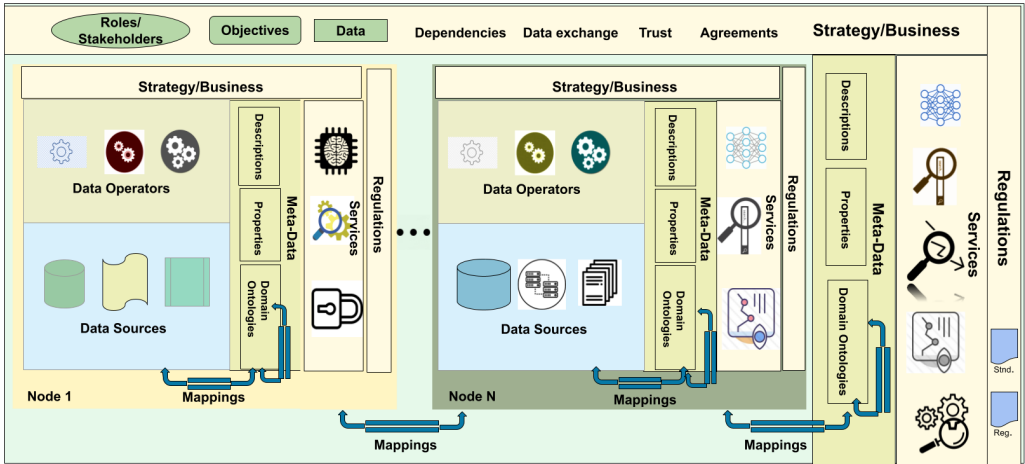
Roles/ Stakeholders

Objectives

Data

Dependencies

Data exchange

Trust

Agreements

Strategy/Business

Strategy/Business

Data Operators

Data Sources

Descriptions

Properties

Domain Ontologies

Meta-Data

Services

Regulations

Node 1

Mappings

Strategy/Business

Data Operators

Data Sources

Descriptions

Properties

Domain Ontologies

Meta-Data

Services

Regulations

Node N

Mappings

Mappings

Descriptions

Properties

Domain Ontologies

Meta-Data

Mappings

Services

Regulations

Stnd.

Reg.